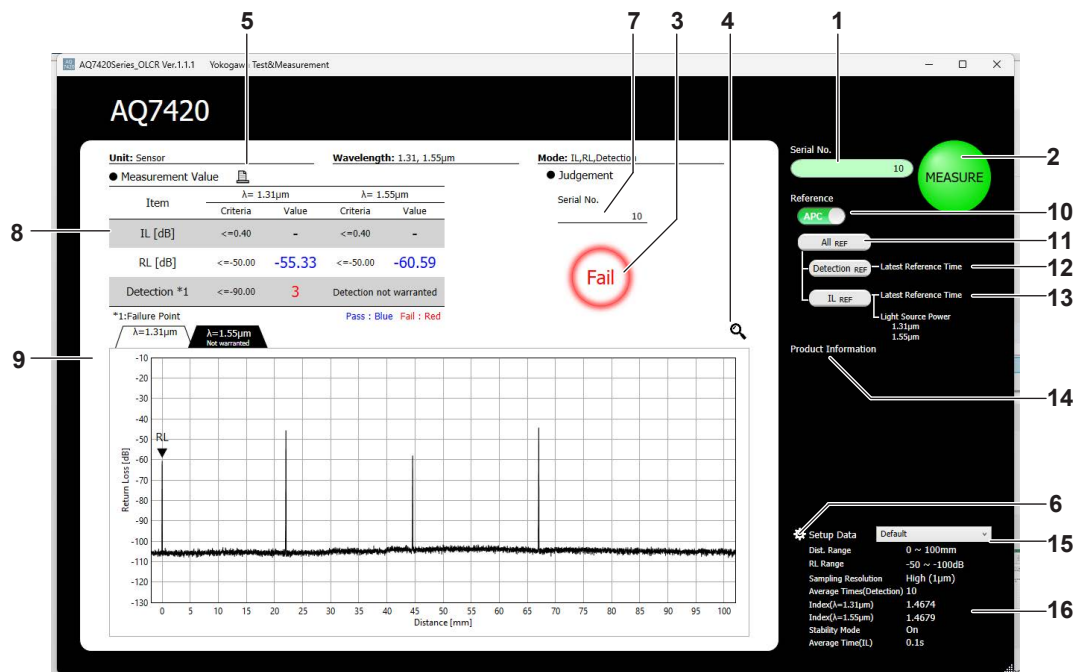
5 7 3 4 1

AQ7420Series_OLCR Ver.1.1.1 Yokogawa Test&Measurement

AQ7420

Unit: Sensor
Wavelength: 1.31, 1.55μm
Mode: IL,RL,Detection

● Measurement Value

● Judgement

Serial No.
10

| Item | λ= 1.31μm Criteria | λ= 1.31μm Value | λ= 1.55μm Criteria | λ= 1.55μm Value |
|---|---|---|---|---|
| IL [dB] | <=0.40 | - | <=0.40 | - |
| RL [dB] | <=-50.00 | -55.33 | <=-50.00 | -60.59 |
| Detection *1 | <=-90.00 | 3 | Detection not warranted | |

*1:Failure Point
Pass : Blue Fail : Red

Fail

λ=1.31μm
λ=1.55μm Not warranted

RL
Return Loss [dB]
-10 -20 -30 -40 -50 -60 -70 -80 -90 -100 -110 -120 -130
0 5 10 15 20 25 30 35 40 45 50 55 60 65 70 75 80 85 90 95 100
Distance [mm]

Serial No.
10
MEASURE

Reference
APC

All REF
Detection REF Latest Reference Time
IL REF Latest Reference Time
Light Source Power
1.31μm
1.55μm

Product Information

Setup Data Default
Dist. Range 0 ~ 100mm
RL Range -50 ~ -100dB
Sampling Resolution High (1μm)
Average Times(Detection) 10
Index(λ=1.31μm) 1.4674
Index(λ=1.55μm) 1.4679
Stability Mode On
Average Time(IL) 0.1s

8
9
2
10
11
12
13
14
6
15
16